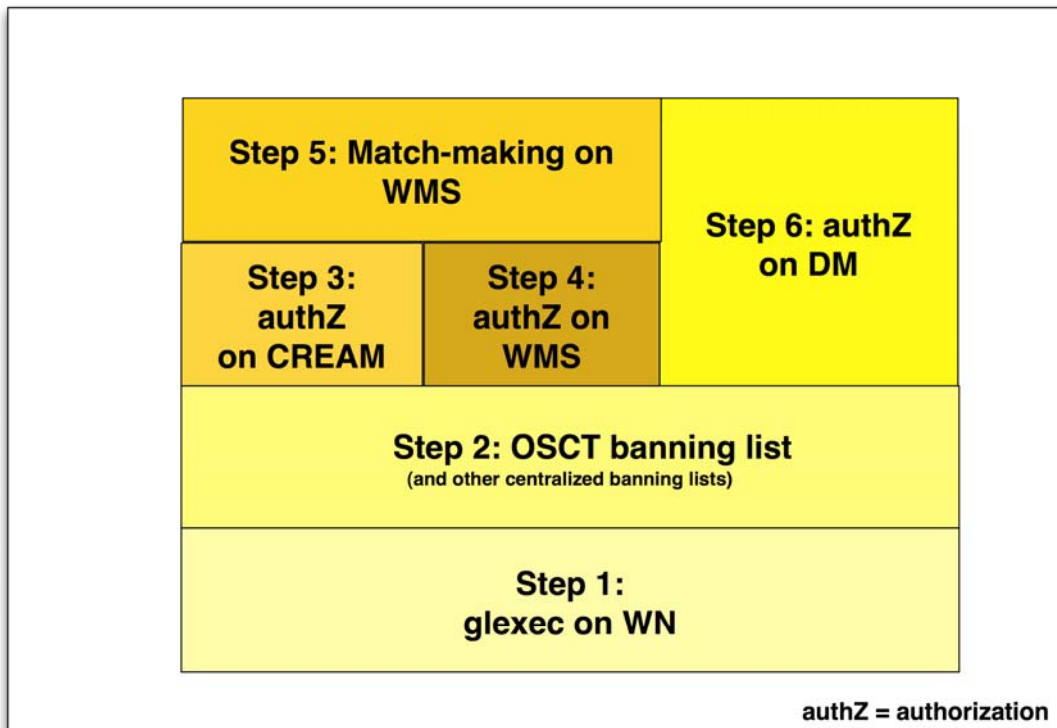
Step 5: Match-making on WMS

Step 6: authZ on DM

Step 3: authZ on CREAM

Step 4: authZ on WMS

Step 2: OSCT banning list
(and other centralized banning lists)

Step 1: glexec on WN

authZ = authorization